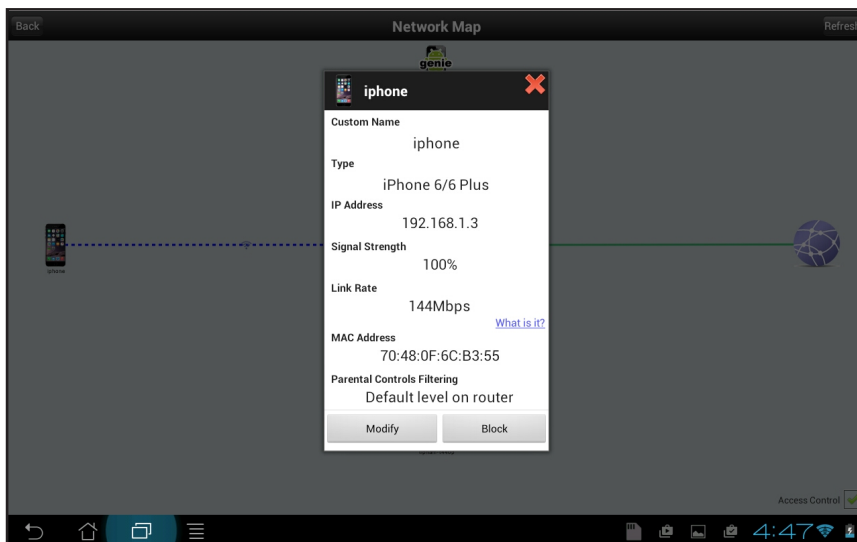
Back
Network Map
Refresh

genie

iphone

Custom Name
iphone
Type
iPhone 6/6 Plus
IP Address
192.168.1.3
Signal Strength
100%
Link Rate
144Mbps
What is it?
MAC Address
70:48:0F:6C:B3:55
Parental Controls Filtering
Default level on router

Modify
Block

iphone

Access Control

4:47